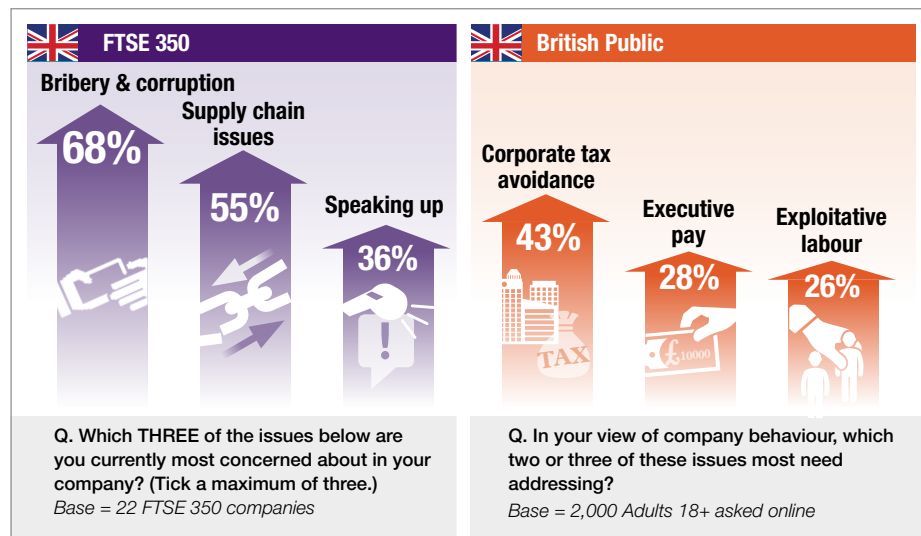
FTSE 350

Bribery & corruption
68%

Supply chain issues
55%

Speaking up
36%

Q. Which THREE of the issues below are you currently most concerned about in your company? (Tick a maximum of three.)
Base = 22 FTSE 350 companies

British Public

Corporate tax avoidance
43%

TAX

Executive pay
28%

£10000

Exploitative labour
26%

Q. In your view of company behaviour, which two or three of these issues most need addressing?
Base = 2,000 Adults 18+ asked online